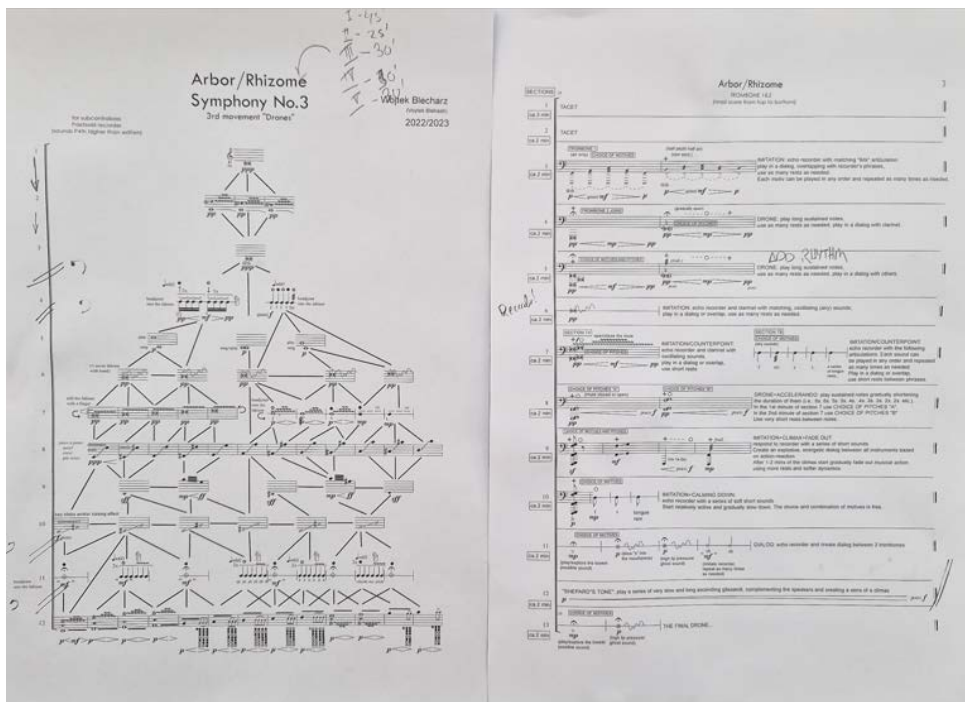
I - 45'
II - 25'
III - 30'
IV - 30'
V - 3'

Arbor/Rhizome
Symphony No.3
3rd movement "Drones"

Wojtek Blecharz
2022/2023

for subcontrabass
Paetzold recorder
(sounds 8vb higher than written)

Arbor/Rhizome
TROMBONE 1&2
[read score from top to bottom]

3

SECTIONS

1 [ca 2 min] TACET

2 [ca 2 min] TACET

3 [ca 2 min] IMITATION: echo recorder with matching "little" articulation play in a dialog, overlapping with recorder's phrases, use as many rests as needed. Each motiv can be played in any order and repeated as many times as needed.

4 [ca 2 min] DRONE: play long sustained notes, use as many rests as needed, play in a dialog with clarinet.

ADD RHYTHM

5 [ca 2 min] DRONE: play long sustained notes, use as many rests as needed, play in a dialog with others.

Records!

6 [ca 2 min] IMITATION: echo recorder and clarinet with matching, oscillating (airy) sounds; play in a dialog or overlap, use as many rests as needed.

7 [ca 2 min] IMITATION/COUNTERPOINT echo recorder and clarinet with oscillating sounds, play in a dialog or overlap, use short rests

IMITATION/COUNTERPOINT echo recorder with the following articulations. Each sound can be played in any order and repeated as many times as needed. Play in a dialog or overlap, use short rests between phrases.

8 [ca 2 min] DRONE+ACCELERANDO: play sustained notes gradually shortening the duration of them

9 [ca 2 min] IMITATION+CLIMAX+FADE OUT

10 [ca 2 min] IMITATION+CALMING DOWN: echo recorder with a series of soft short sounds

11 [ca 2 min] DIALOG: echo recorder and create dialog between 2 trombones

12 [ca 2 min] "SHEPARD'S TONE": play a series of very slow and long ascending glissandi, complementing the speakers and creating a sens of a climax

13 [ca 2 min] THE FINAL DRONE...